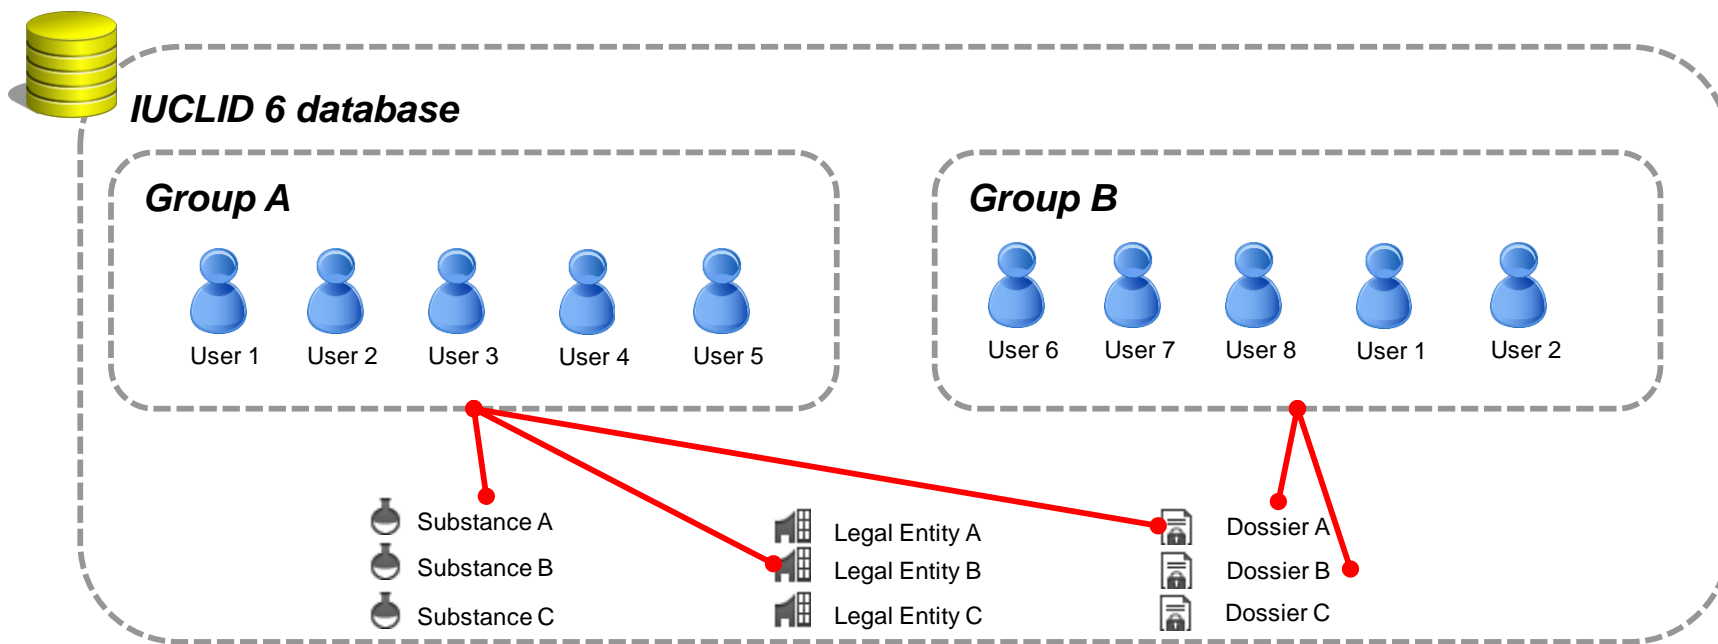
IUCLID 6 database

Group A

User 1 User 2 User 3 User 4 User 5

Group B

User 6 User 7 User 8 User 1 User 2

Substance A
Substance B
Substance C

Legal Entity A
Legal Entity B
Legal Entity C

Dossier A
Dossier B
Dossier C